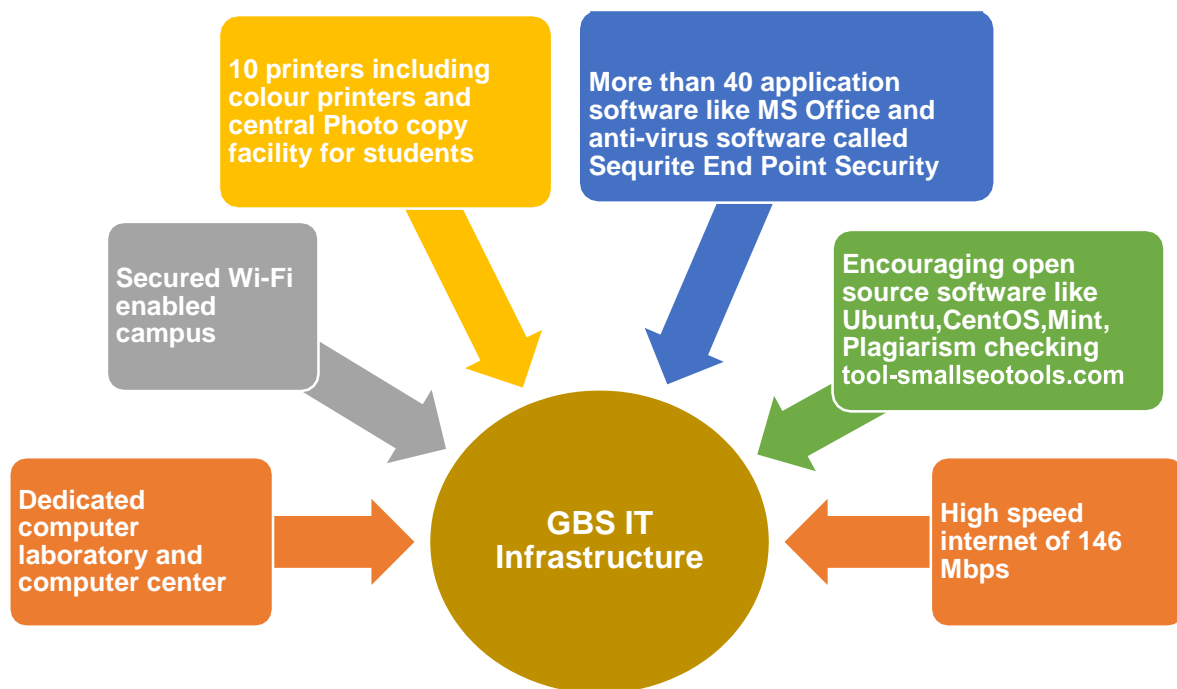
10 printers including colour printers and central Photo copy facility for students

More than 40 application software like MS Office and anti-virus software called Sequrite End Point Security

Secured Wi-Fi enabled campus

Encouraging open source software like Ubuntu,CentOS,Mint, Plagiarism checking tool-smallseotools.com

Dedicated computer laboratory and computer center

GBS IT Infrastructure

High speed internet of 146 Mbps